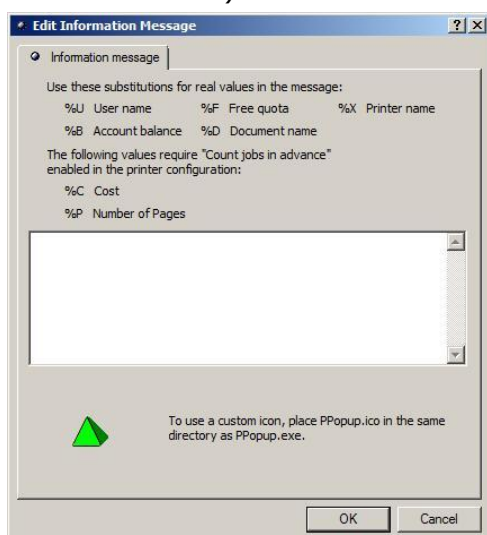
Edit Information Message

?

Information message

Use these substitutions for real values in the message:

%U User name
%F Free quota
%X Printer name
%B Account balance
%D Document name

The following values require "Count jobs in advance" enabled in the printer configuration:

%C Cost
%P Number of Pages

To use a custom icon, place PPopup.ico in the same directory as PPopup.exe.

OK

Cancel